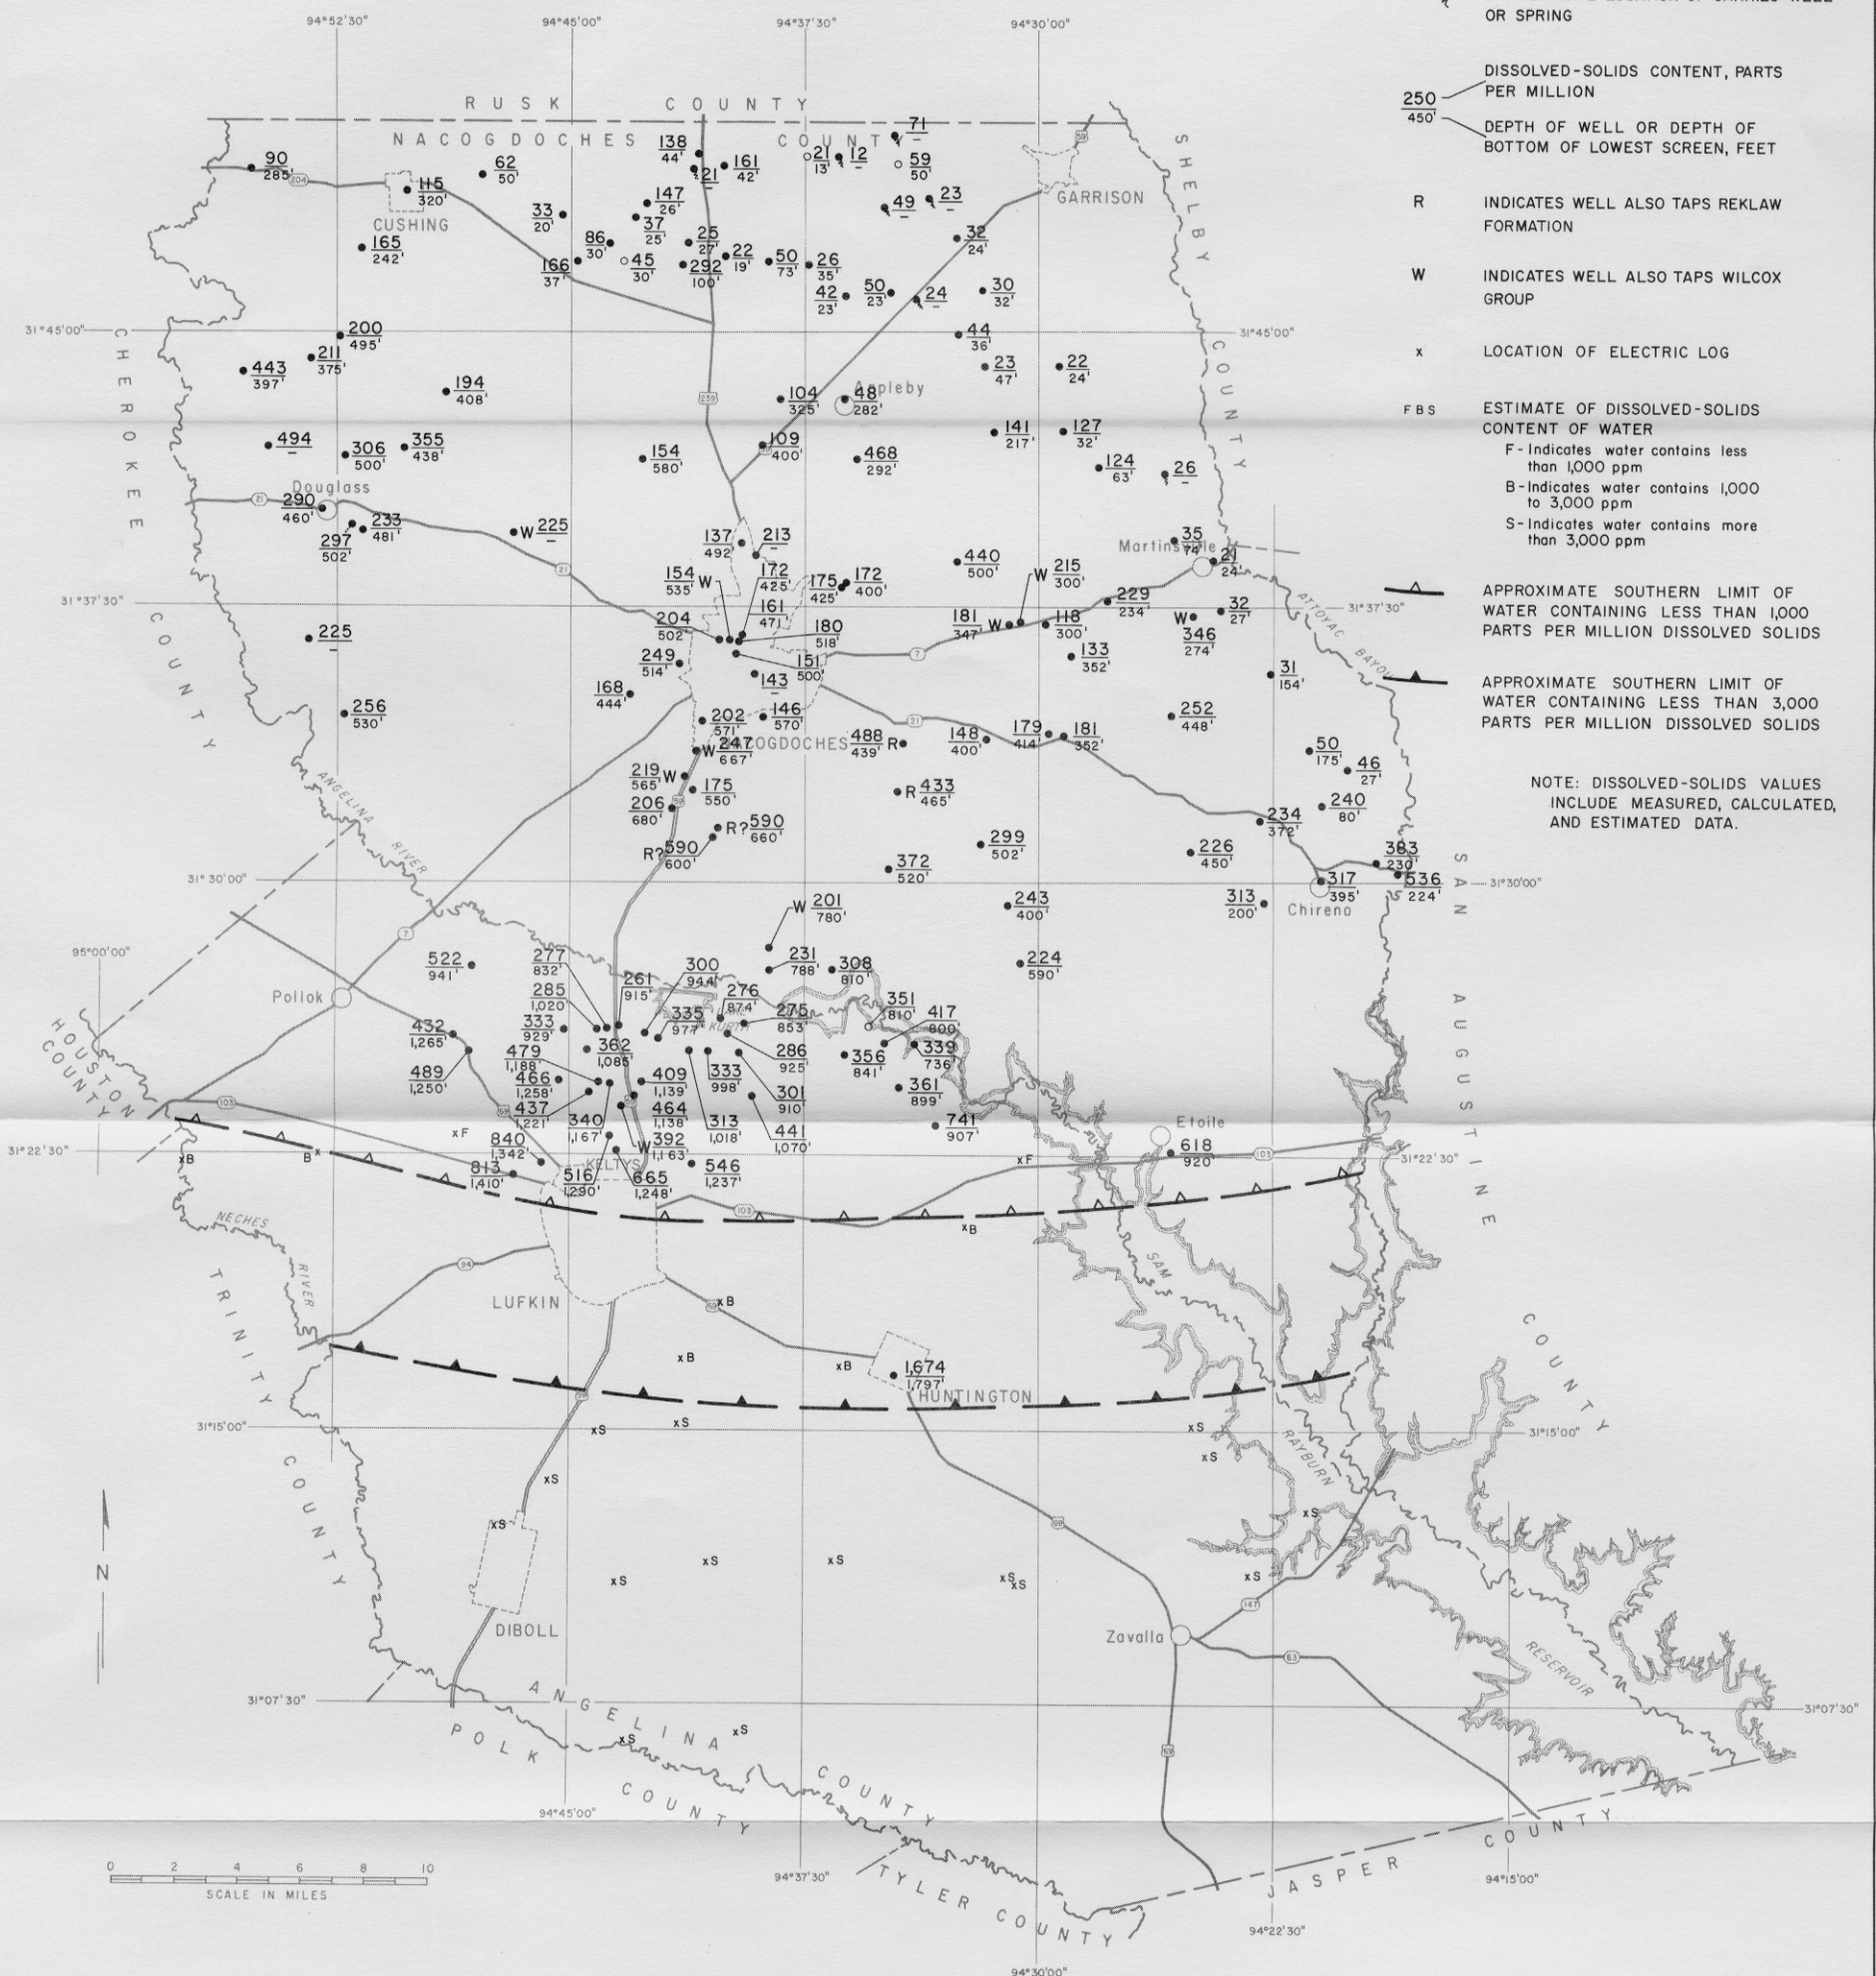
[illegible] OR SPRING

DISSOLVED-SOLIDS CONTENT, PARTS PER MILLION

$\frac{250}{450'}$

DEPTH OF WELL OR DEPTH OF BOTTOM OF LOWEST SCREEN, FEET

R INDICATES WELL ALSO TAPS REKLAW FORMATION

W INDICATES WELL ALSO TAPS WILCOX GROUP

x LOCATION OF ELECTRIC LOG

FBS ESTIMATE OF DISSOLVED-SOLIDS CONTENT OF WATER
F-Indicates water contains less than 1,000 ppm
B-Indicates water contains 1,000 to 3,000 ppm
S-Indicates water contains more than 3,000 ppm

APPROXIMATE SOUTHERN LIMIT OF WATER CONTAINING LESS THAN 1,000 PARTS PER MILLION DISSOLVED SOLIDS

APPROXIMATE SOUTHERN LIMIT OF WATER CONTAINING LESS THAN 3,000 PARTS PER MILLION DISSOLVED SOLIDS

NOTE: DISSOLVED-SOLIDS VALUES INCLUDE MEASURED, CALCULATED, AND ESTIMATED DATA.

94°52'30" 94°45'00" 94°37'30" 94°30'00"

RUSK COUNTY
NACOGDOCHES COUNTY
SHELBY COUNTY
CHEROKEE COUNTY
SAN AUGUSTINE COUNTY
HOUSTON COUNTY
TRINITY COUNTY
ANGELINA
POLK COUNTY
TYLER COUNTY
JASPER COUNTY

CUSHING GARRISON Appleby Douglass Martinsville Chireno Pollok Etoile LUFKIN HUNTINGTON DIBOLL Zavalla KELTYS NACOGDOCHES

ANGELINA RIVER NECHES RIVER ATTOYAC BAYOU SAM RAYBURN RESERVOIR

31°45'00" 31°37'30" 31°30'00" 95°00'00" 31°22'30" 31°15'00" 31°07'30"

$\frac{90}{285'}$ $\frac{115}{320'}$ $\frac{62}{50'}$ $\frac{138}{44'}$ $\frac{121}{-}$ $\frac{161}{42'}$ $\frac{21}{13'}$ $\frac{12}{-}$ $\frac{71}{-}$ $\frac{59}{50'}$ $\frac{49}{-}$ $\frac{23}{-}$ $\frac{32}{24'}$ $\frac{33}{20'}$ $\frac{147}{26'}$ $\frac{37}{25'}$ $\frac{165}{242'}$ $\frac{86}{30'}$ $\frac{45}{30'}$ $\frac{25}{27'}$ $\frac{292}{100'}$ $\frac{22}{19'}$ $\frac{50}{73'}$ $\frac{26}{35'}$ $\frac{166}{37'}$ $\frac{42}{23'}$ $\frac{50}{23'}$ $\frac{24}{-}$ $\frac{30}{32'}$ $\frac{200}{495'}$ $\frac{211}{375'}$ $\frac{443}{397'}$ $\frac{44}{36'}$ $\frac{23}{47'}$ $\frac{22}{24'}$ $\frac{194}{408'}$ $\frac{104}{325'}$ $\frac{48}{282'}$ $\frac{141}{217'}$ $\frac{127}{32'}$ $\frac{494}{-}$ $\frac{306}{500'}$ $\frac{355}{438'}$ $\frac{154}{580'}$ $\frac{109}{400'}$ $\frac{468}{292'}$ $\frac{124}{63'}$ $\frac{26}{-}$ $\frac{290}{460'}$ $\frac{233}{481'}$ $\frac{297}{502'}$ W$\frac{225}{-}$ $\frac{137}{492'}$ $\frac{213}{-}$ $\frac{35}{74'}$ $\frac{21}{24'}$ $\frac{154}{535'}$W $\frac{172}{425'}$ $\frac{175}{425'}$ $\frac{172}{400'}$ $\frac{440}{500'}$ W$\frac{215}{300'}$ $\frac{229}{234'}$ $\frac{32}{27'}$ $\frac{161}{471'}$ $\frac{204}{502'}$ $\frac{180}{518'}$ $\frac{181}{347'}$W $\frac{118}{300'}$ W$\frac{346}{274'}$ $\frac{225}{-}$ $\frac{249}{514'}$ $\frac{151}{500'}$ $\frac{133}{352'}$ $\frac{143}{-}$ $\frac{168}{444'}$ $\frac{31}{154'}$ $\frac{256}{530'}$ $\frac{202}{571'}$ $\frac{146}{570'}$ $\frac{252}{448'}$ W$\frac{247}{667'}$ $\frac{488}{439'}$R $\frac{148}{400'}$ $\frac{179}{414'}$ $\frac{181}{352'}$ $\frac{50}{175'}$ $\frac{46}{27'}$ $\frac{219}{565'}$W $\frac{175}{550'}$ R$\frac{433}{465'}$ $\frac{240}{80'}$ $\frac{206}{680'}$ R?$\frac{590}{660'}$ R?$\frac{590}{600'}$ $\frac{299}{502'}$ $\frac{234}{372'}$ $\frac{372}{520'}$ $\frac{226}{450'}$ $\frac{383}{230'}$ $\frac{317}{395'}$ $\frac{536}{224'}$ W$\frac{201}{780'}$ $\frac{243}{400'}$ $\frac{313}{200'}$ $\frac{231}{788'}$ $\frac{308}{810'}$ $\frac{224}{590'}$ $\frac{522}{941'}$ $\frac{277}{832'}$ $\frac{300}{944'}$ $\frac{261}{915'}$ $\frac{285}{1,020'}$ $\frac{276}{874'}$ $\frac{351}{810'}$ $\frac{417}{800'}$ $\frac{335}{977'}$ $\frac{275}{853'}$ $\frac{333}{929'}$ $\frac{432}{1,265'}$ $\frac{362}{1,085'}$ $\frac{286}{925'}$ $\frac{356}{841'}$ $\frac{339}{736'}$ $\frac{479}{1,188'}$ $\frac{489}{1,250'}$ $\frac{466}{1,258'}$ $\frac{409}{1,139'}$ $\frac{333}{998'}$ $\frac{361}{899'}$ $\frac{437}{1,221'}$ $\frac{464}{1,138'}$ $\frac{301}{910'}$ $\frac{340}{1,167'}$ $\frac{313}{1,018'}$ $\frac{441}{1,070'}$ $\frac{741}{907'}$ $\frac{840}{1,342'}$ W$\frac{392}{1,163'}$ $\frac{618}{920'}$ $\frac{813}{1,410'}$ $\frac{516}{1,290'}$ $\frac{665}{1,248'}$ $\frac{546}{1,237'}$ $\frac{1,674}{1,797'}$

xF xB Bx xF xB xB xB xB xS xS xS xS xS xS xS xS xS xS xS xS xS xS xS xS

N

0 2 4 6 8 10
SCALE IN MILES

94°45'00" 94°37'30" 94°30'00" 94°22'30" 94°15'00"